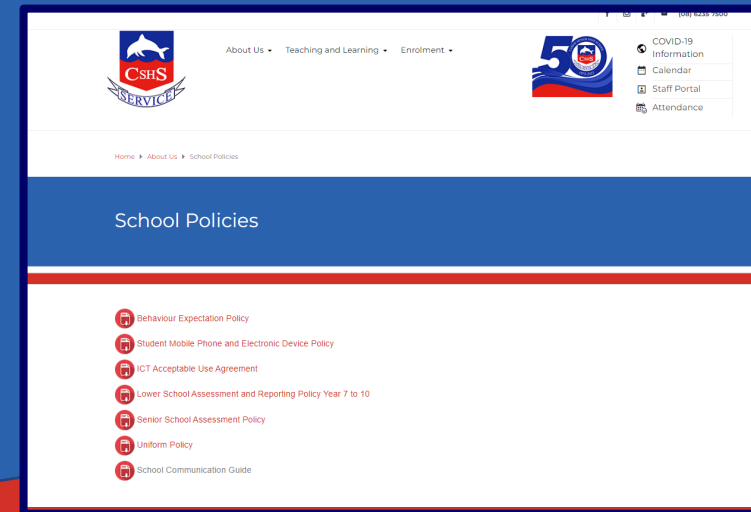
(08) 6235 7500

CSHS
SERVICE

About Us Teaching and Learning Enrolment

50
CSHS

COVID-19 Information
Calendar
Staff Portal
Attendance

Home About Us School Policies

School Policies

Behaviour Expectation Policy
Student Mobile Phone and Electronic Device Policy
ICT Acceptable Use Agreement
Lower School Assessment and Reporting Policy Year 7 to 10
Senior School Assessment Policy
Uniform Policy
School Communication Guide